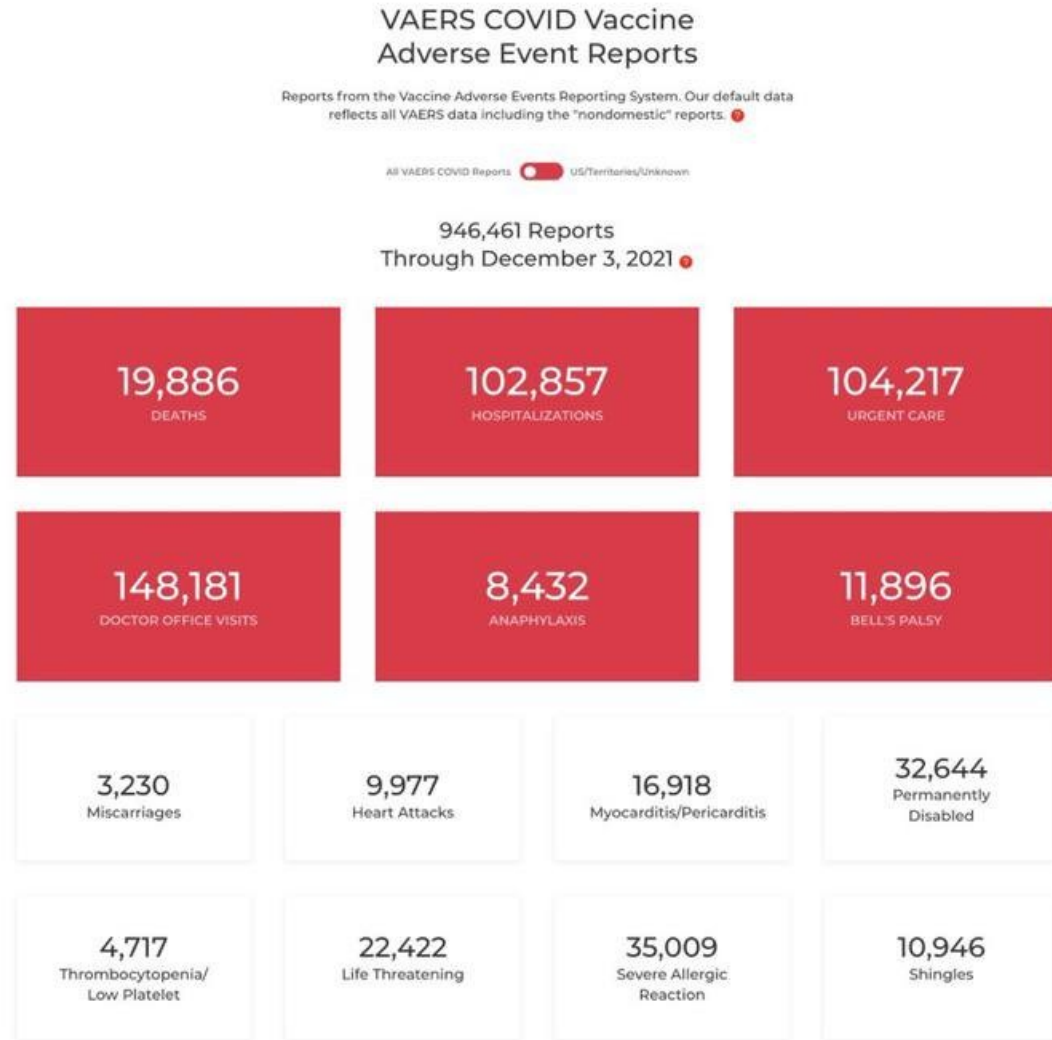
VAERS COVID Vaccine
Adverse Event Reports

Reports from the Vaccine Adverse Events Reporting System. Our default data reflects all VAERS data including the "nondomestic" reports.

All VAERS COVID Reports US/Territories/Unknown

946,461 Reports
Through December 3, 2021

19,886
DEATHS

102,857
HOSPITALIZATIONS

104,217
URGENT CARE

148,181
DOCTOR OFFICE VISITS

8,432
ANAPHYLAXIS

11,896
BELL'S PALSY

3,230
Miscarriages

9,977
Heart Attacks

16,918
Myocarditis/Pericarditis

32,644
Permanently Disabled

4,717
Thrombocytopenia/ Low Platelet

22,422
Life Threatening

35,009
Severe Allergic Reaction

10,946
Shingles